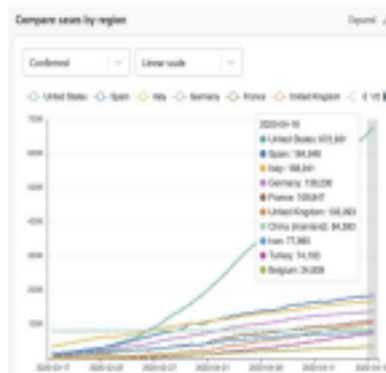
Compare cases by region

Expand

Confirmed

Linear scale

United States  Spain  Italy  Germany  France  United Kingdom

700K

600K

500K

400K

300K

200K

100K

2020-04-16

United States: 673,801

Spain: 184,948

Italy: 168,941

Germany: 138,236

France: 108,847

United Kingdom: 108,863

China (mainland): 84,083

Iran: 77,995

Turkey: 74,193

Belgium: 34,809

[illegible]